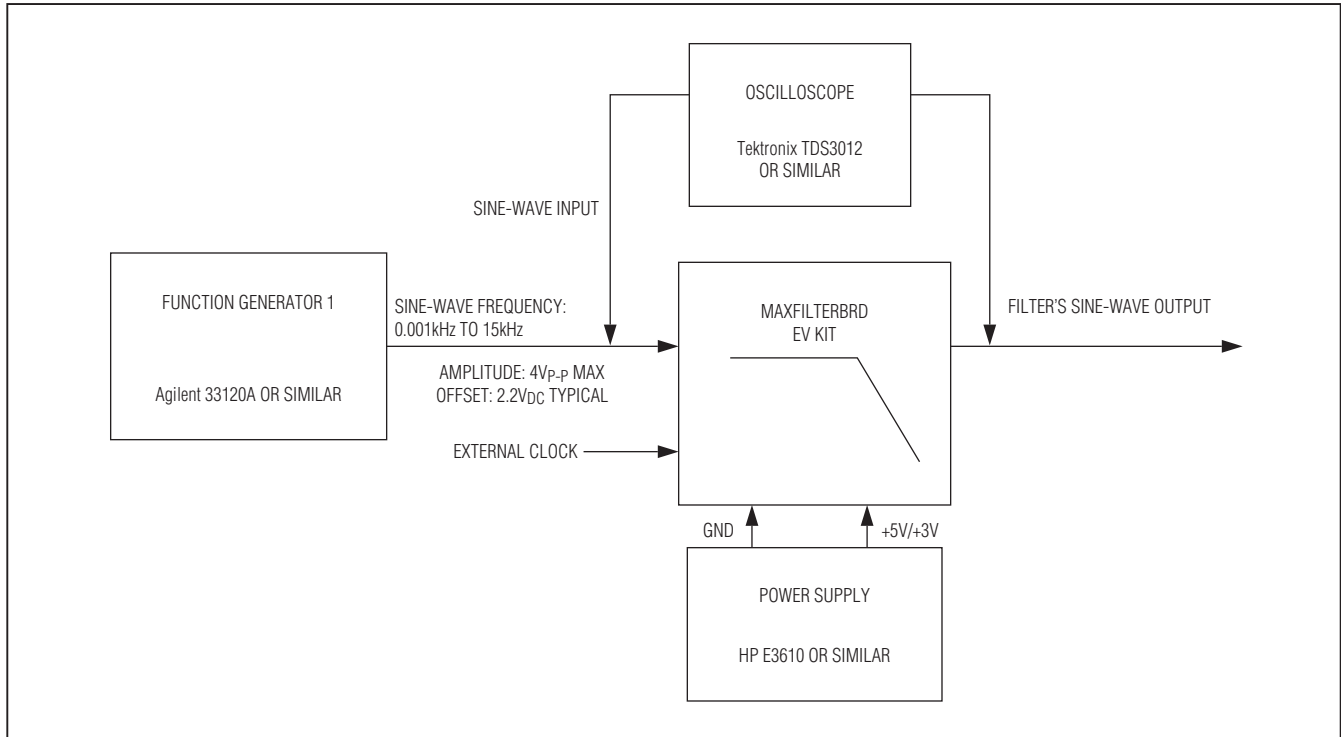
OSCILLOSCOPE

Tektronix TDS3012 OR SIMILAR

SINE-WAVE INPUT

FUNCTION GENERATOR 1

Agilent 33120A OR SIMILAR

SINE-WAVE FREQUENCY: 0.001kHz TO 15kHz

AMPLITUDE: $4V_{P-P}$ MAX
OFFSET: $2.2V_{DC}$ TYPICAL

EXTERNAL CLOCK

MAXFILTERBRD EV KIT

FILTER'S SINE-WAVE OUTPUT

GND

+5V/+3V

POWER SUPPLY

HP E3610 OR SIMILAR